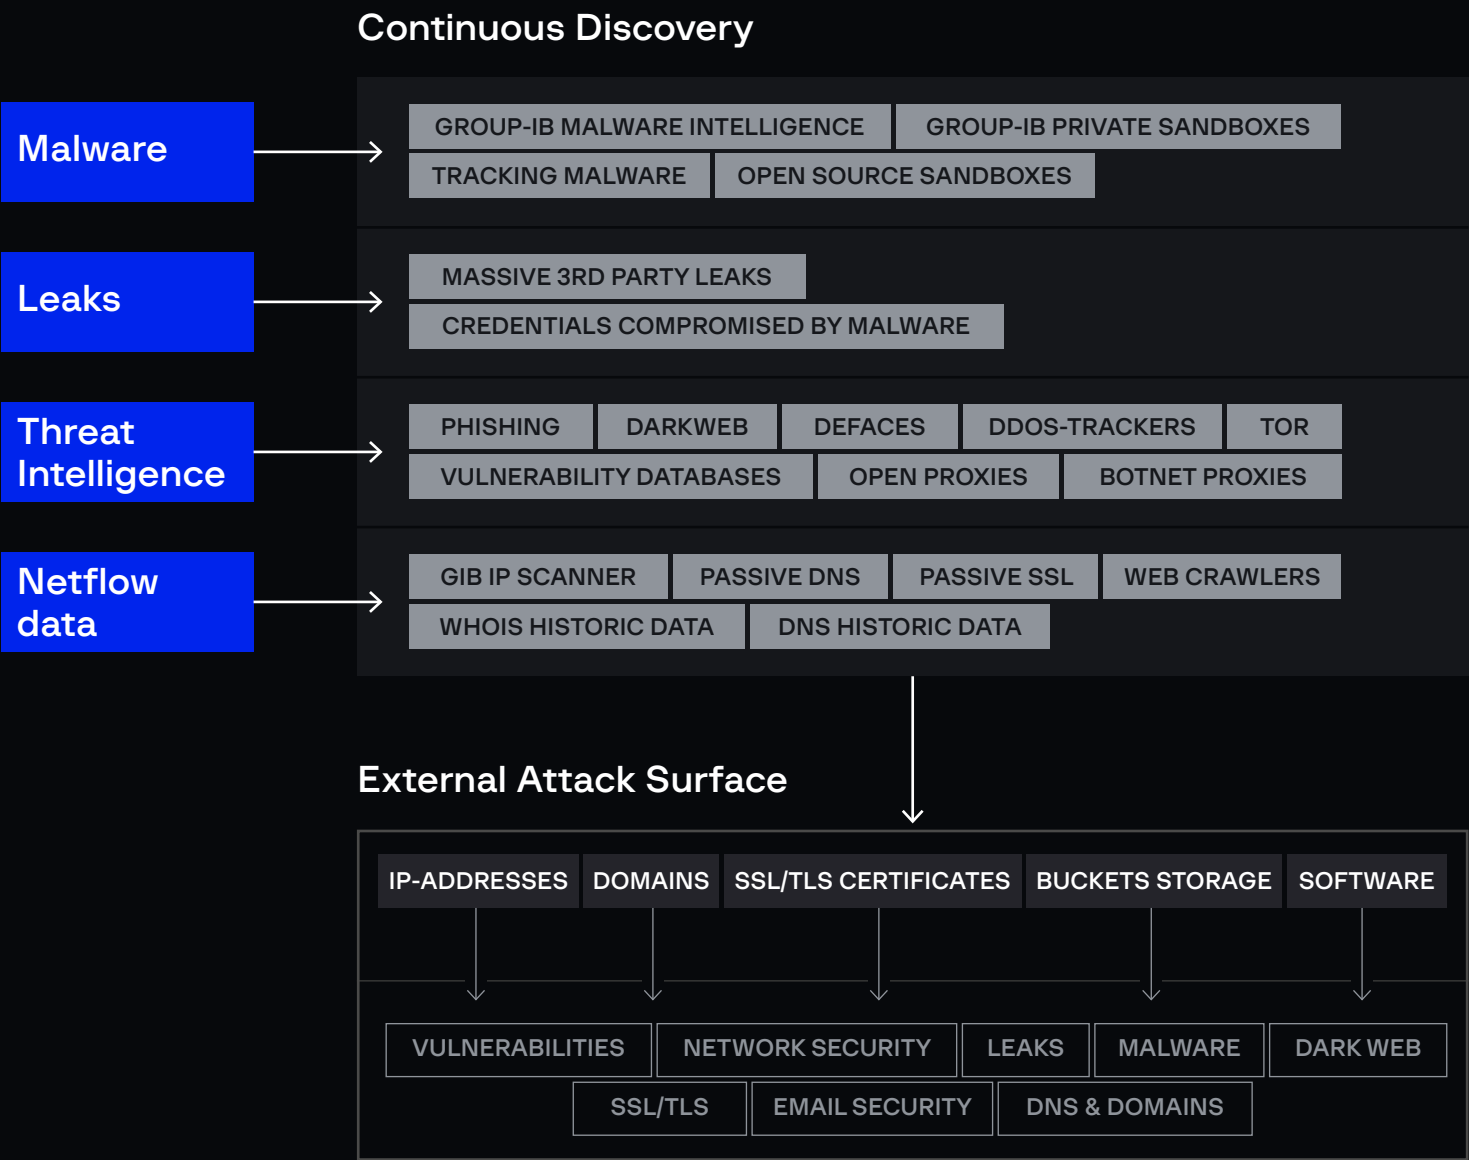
Continuous Discovery

Malware

GROUP-IB MALWARE INTELLIGENCE
GROUP-IB PRIVATE SANDBOXES
TRACKING MALWARE
OPEN SOURCE SANDBOXES

Leaks

MASSIVE 3RD PARTY LEAKS
CREDENTIALS COMPROMISED BY MALWARE

Threat Intelligence

PHISHING
DARKWEB
DEFACES
DDOS-TRACKERS
TOR
VULNERABILITY DATABASES
OPEN PROXIES
BOTNET PROXIES

Netflow data

GIB IP SCANNER
PASSIVE DNS
PASSIVE SSL
WEB CRAWLERS
WHOIS HISTORIC DATA
DNS HISTORIC DATA

External Attack Surface

IP-ADDRESSES
DOMAINS
SSL/TLS CERTIFICATES
BUCKETS STORAGE
SOFTWARE

VULNERABILITIES
NETWORK SECURITY
LEAKS
MALWARE
DARK WEB
SSL/TLS
EMAIL SECURITY
DNS & DOMAINS